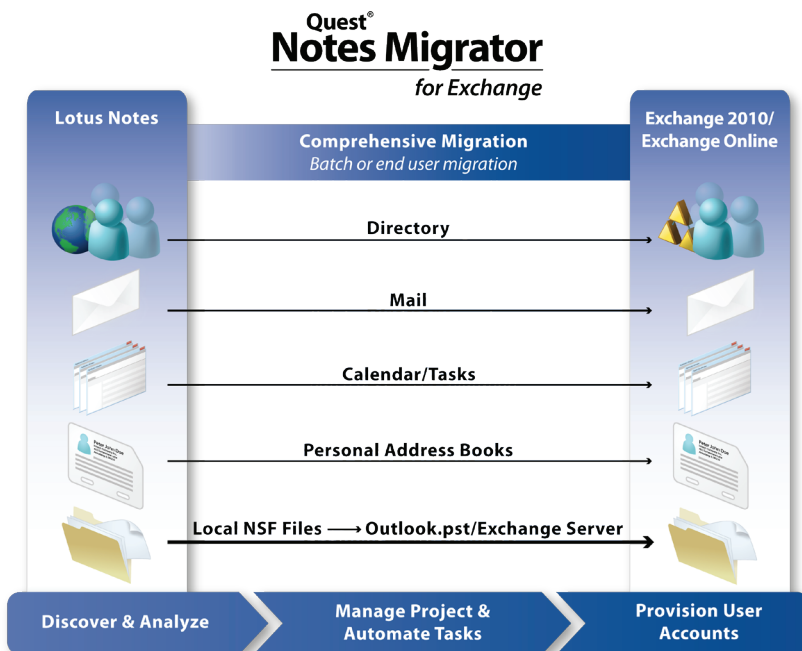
Quest®
Notes Migrator
for Exchange

Lotus Notes

Comprehensive Migration
Batch or end user migration

Exchange 2010/ Exchange Online

Directory

Mail

Calendar/Tasks

Personal Address Books

Local NSF Files ⟶ Outlook.pst/Exchange Server

Discover & Analyze

Manage Project & Automate Tasks

Provision User Accounts